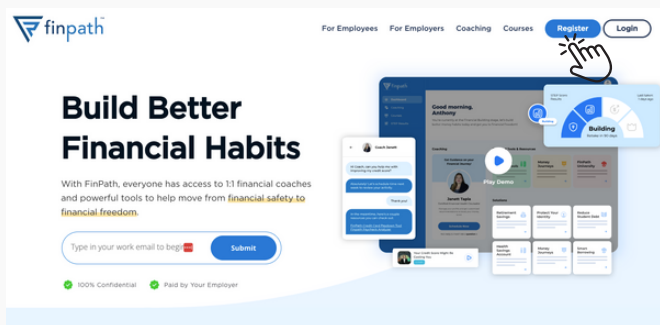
finpath

For Employees For Employers Coaching Courses Register Login

Build Better Financial Habits

With FinPath, everyone has access to 1:1 financial coaches and powerful tools to help move from financial safety to financial freedom.

Type in your work email to begin

Submit

100% Confidential Paid by Your Employer

Good morning, Anthony

Building

Play Demo

Coach Janet

Retirement Savings

Protect Your Identity

Reduce Student Debt

Health Savings Account

Money Journeys

Smart Borrowing